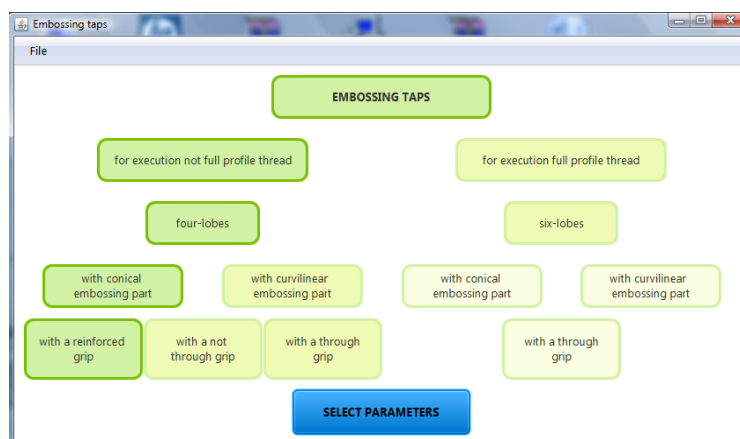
Embossing taps

File

EMBOSSING TAPS

for execution not full profile thread

for execution full profile thread

four-lobes

six-lobes

with conical embossing part

with curvilinear embossing part

with conical embossing part

with curvilinear embossing part

with a reinforced grip

with a not through grip

with a through grip

with a through grip

SELECT PARAMETERS